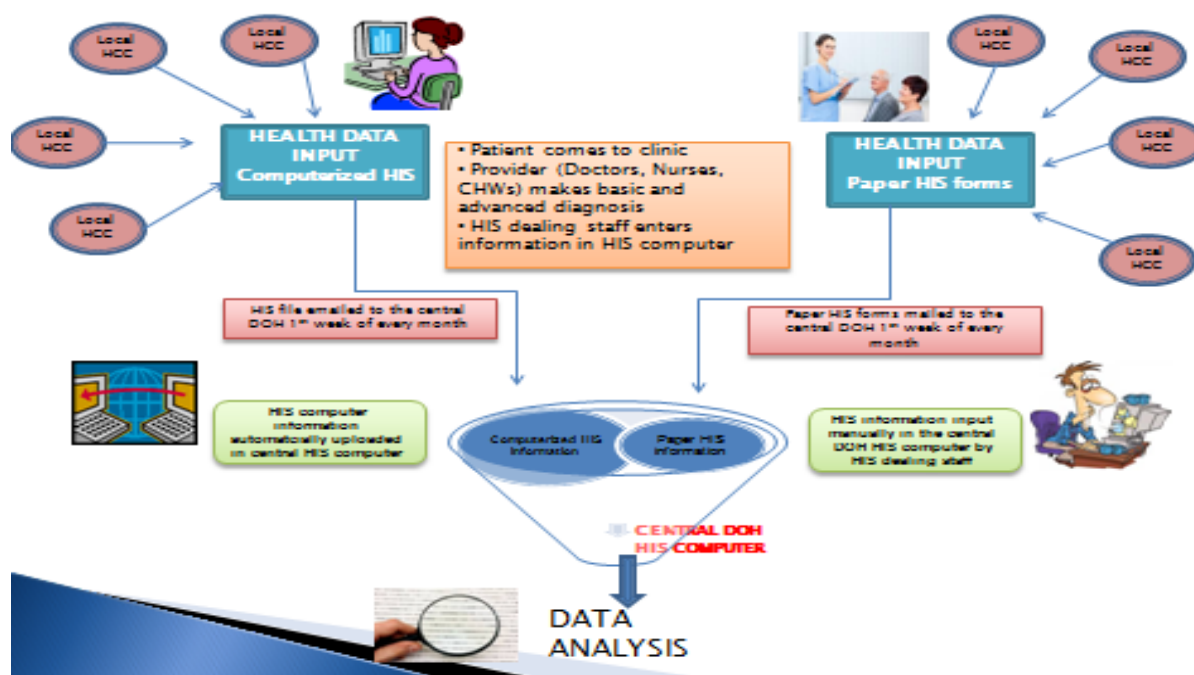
Local HCC

Local HCC

Local HCC

Local HCC

HEALTH DATA INPUT Computerized HIS

• Patient comes to clinic
• Provider (Doctors, Nurses, CHWs) makes basic and advanced diagnosis
• HIS dealing staff enters information in HIS computer

Local HCC

Local HCC

Local HCC

Local HCC

HEALTH DATA INPUT Paper HIS forms

HIS file emailed to the central DOH $1^{st}$ week of every month

Paper HIS forms mailed to the central DOH $1^{st}$ week of every month

HIS computer information automatically uploaded in central HIS computer

Computerized HIS information

Paper HIS information

HIS information input manually in the central DOH HIS computer by HIS dealing staff

CENTRAL DOH HIS COMPUTER

DATA ANALYSIS